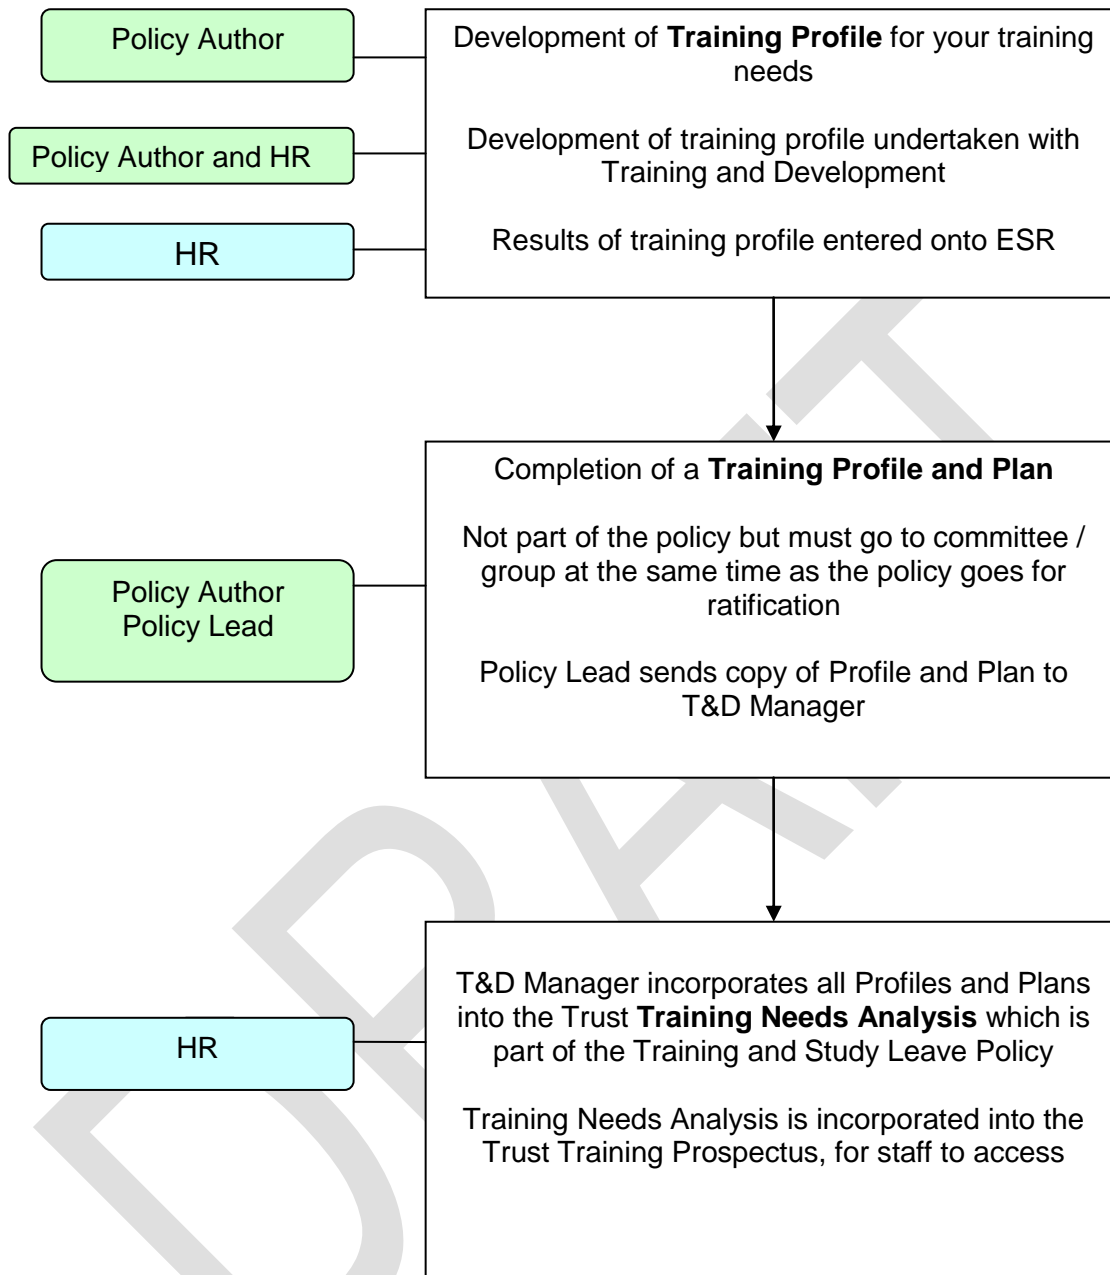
Policy Author

Policy Author and HR

HR

Development of **Training Profile** for your training needs

Development of training profile undertaken with Training and Development

Results of training profile entered onto ESR

Policy Author
Policy Lead

Completion of a **Training Profile and Plan**

Not part of the policy but must go to committee / group at the same time as the policy goes for ratification

Policy Lead sends copy of Profile and Plan to T&D Manager

HR

T&D Manager incorporates all Profiles and Plans into the Trust **Training Needs Analysis** which is part of the Training and Study Leave Policy

Training Needs Analysis is incorporated into the Trust Training Prospectus, for staff to access

DRAFT